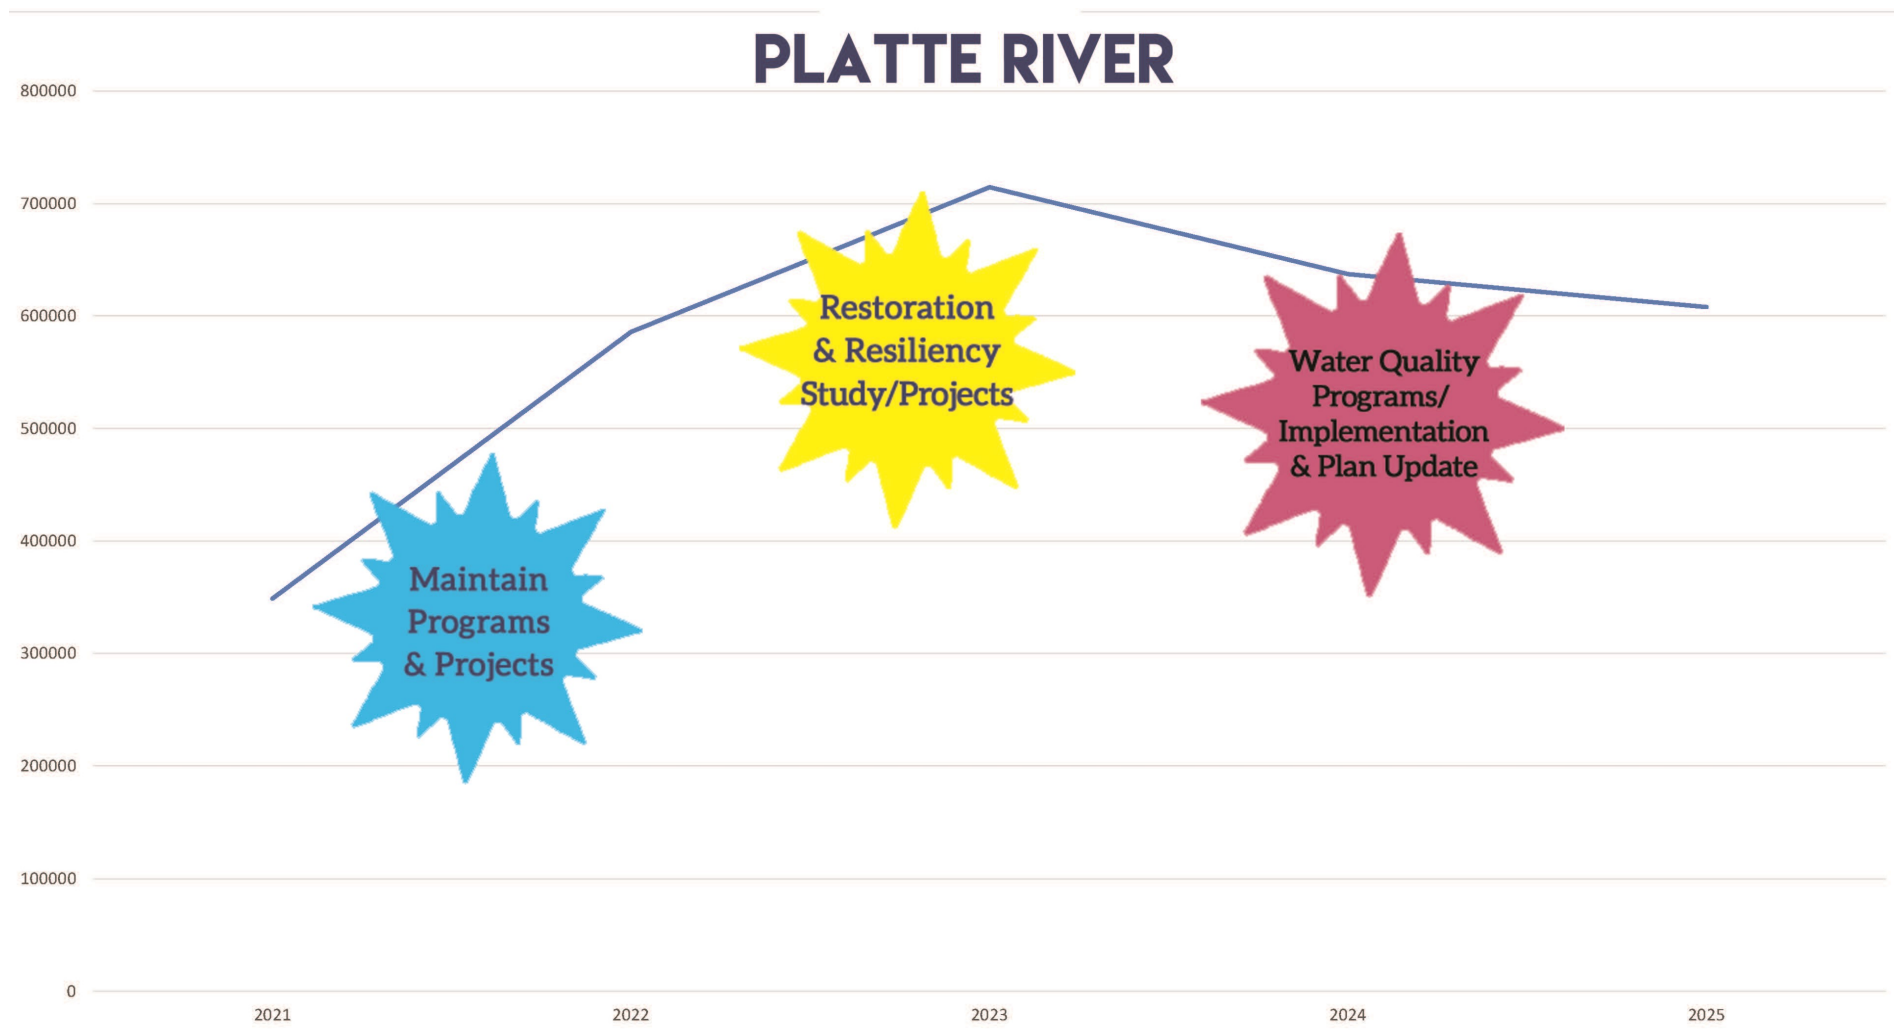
PLATTE RIVER

800000
700000
600000
500000
400000
300000
200000
100000
0

Maintain Programs & Projects

Restoration & Resiliency Study/Projects

Water Quality Programs/ Implementation & Plan Update

2021
2022
2023
2024
2025